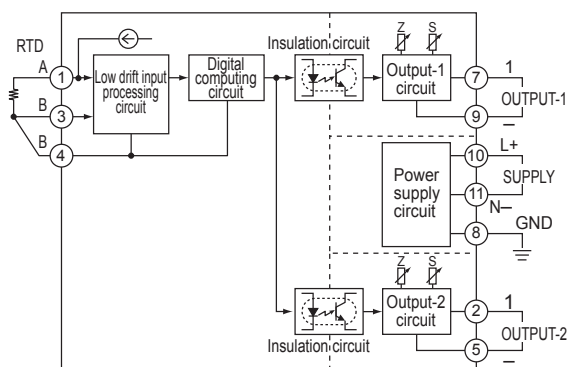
RTD

A
1
B
3
B
4

Low drift input processing circuit

Digital computing circuit

Insulation circuit

Z S
Output-1 circuit

7
1
OUTPUT-1
9
–

Power supply circuit

10
L+
SUPPLY
11
N–
8
GND

Z S
Output-2 circuit

2
1
OUTPUT-2
5
–

Insulation circuit